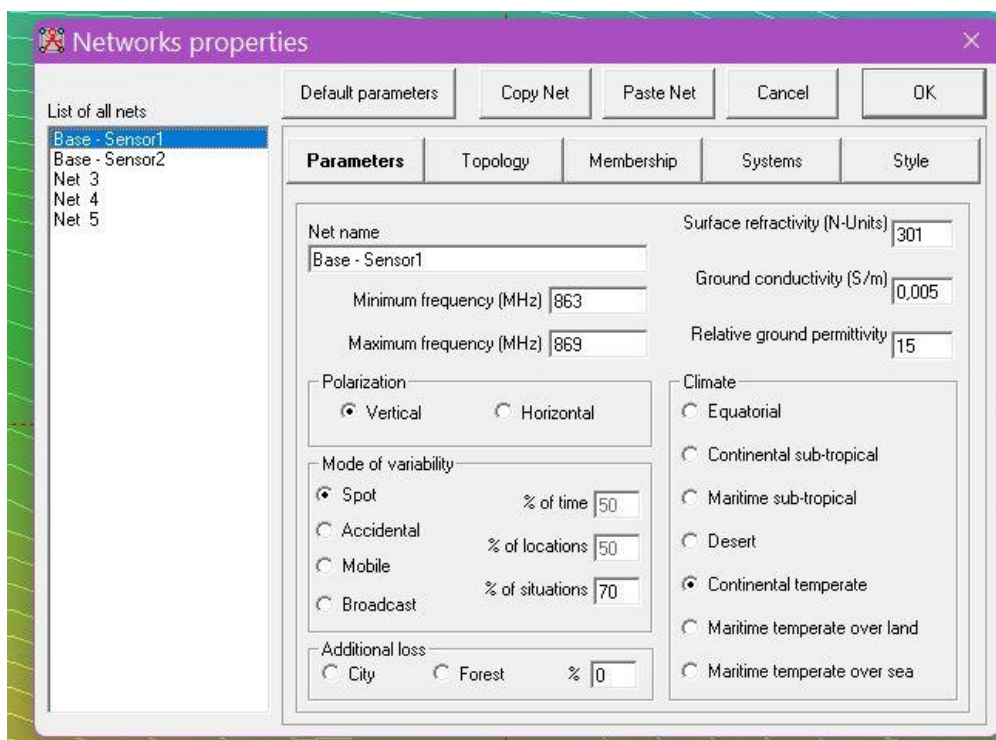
Networks properties

×

List of all nets

Base - Sensor1
Base - Sensor2
Net 3
Net 4
Net 5

Default parameters

Copy Net

Paste Net

Cancel

OK

Parameters

Topology

Membership

Systems

Style

Net name

Base - Sensor1

Minimum frequency (MHz) 863

Maximum frequency (MHz) 869

Surface refractivity (N-Units) 301

Ground conductivity (S/m) 0,005

Relative ground permittivity 15

Polarization

Vertical

Horizontal

Mode of variability

Spot

Accidental

Mobile

Broadcast

% of time 50

% of locations 50

% of situations 70

Additional loss

City

Forest

% 0

Climate

Equatorial

Continental sub-tropical

Maritime sub-tropical

Desert

Continental temperate

Maritime temperate over land

Maritime temperate over sea